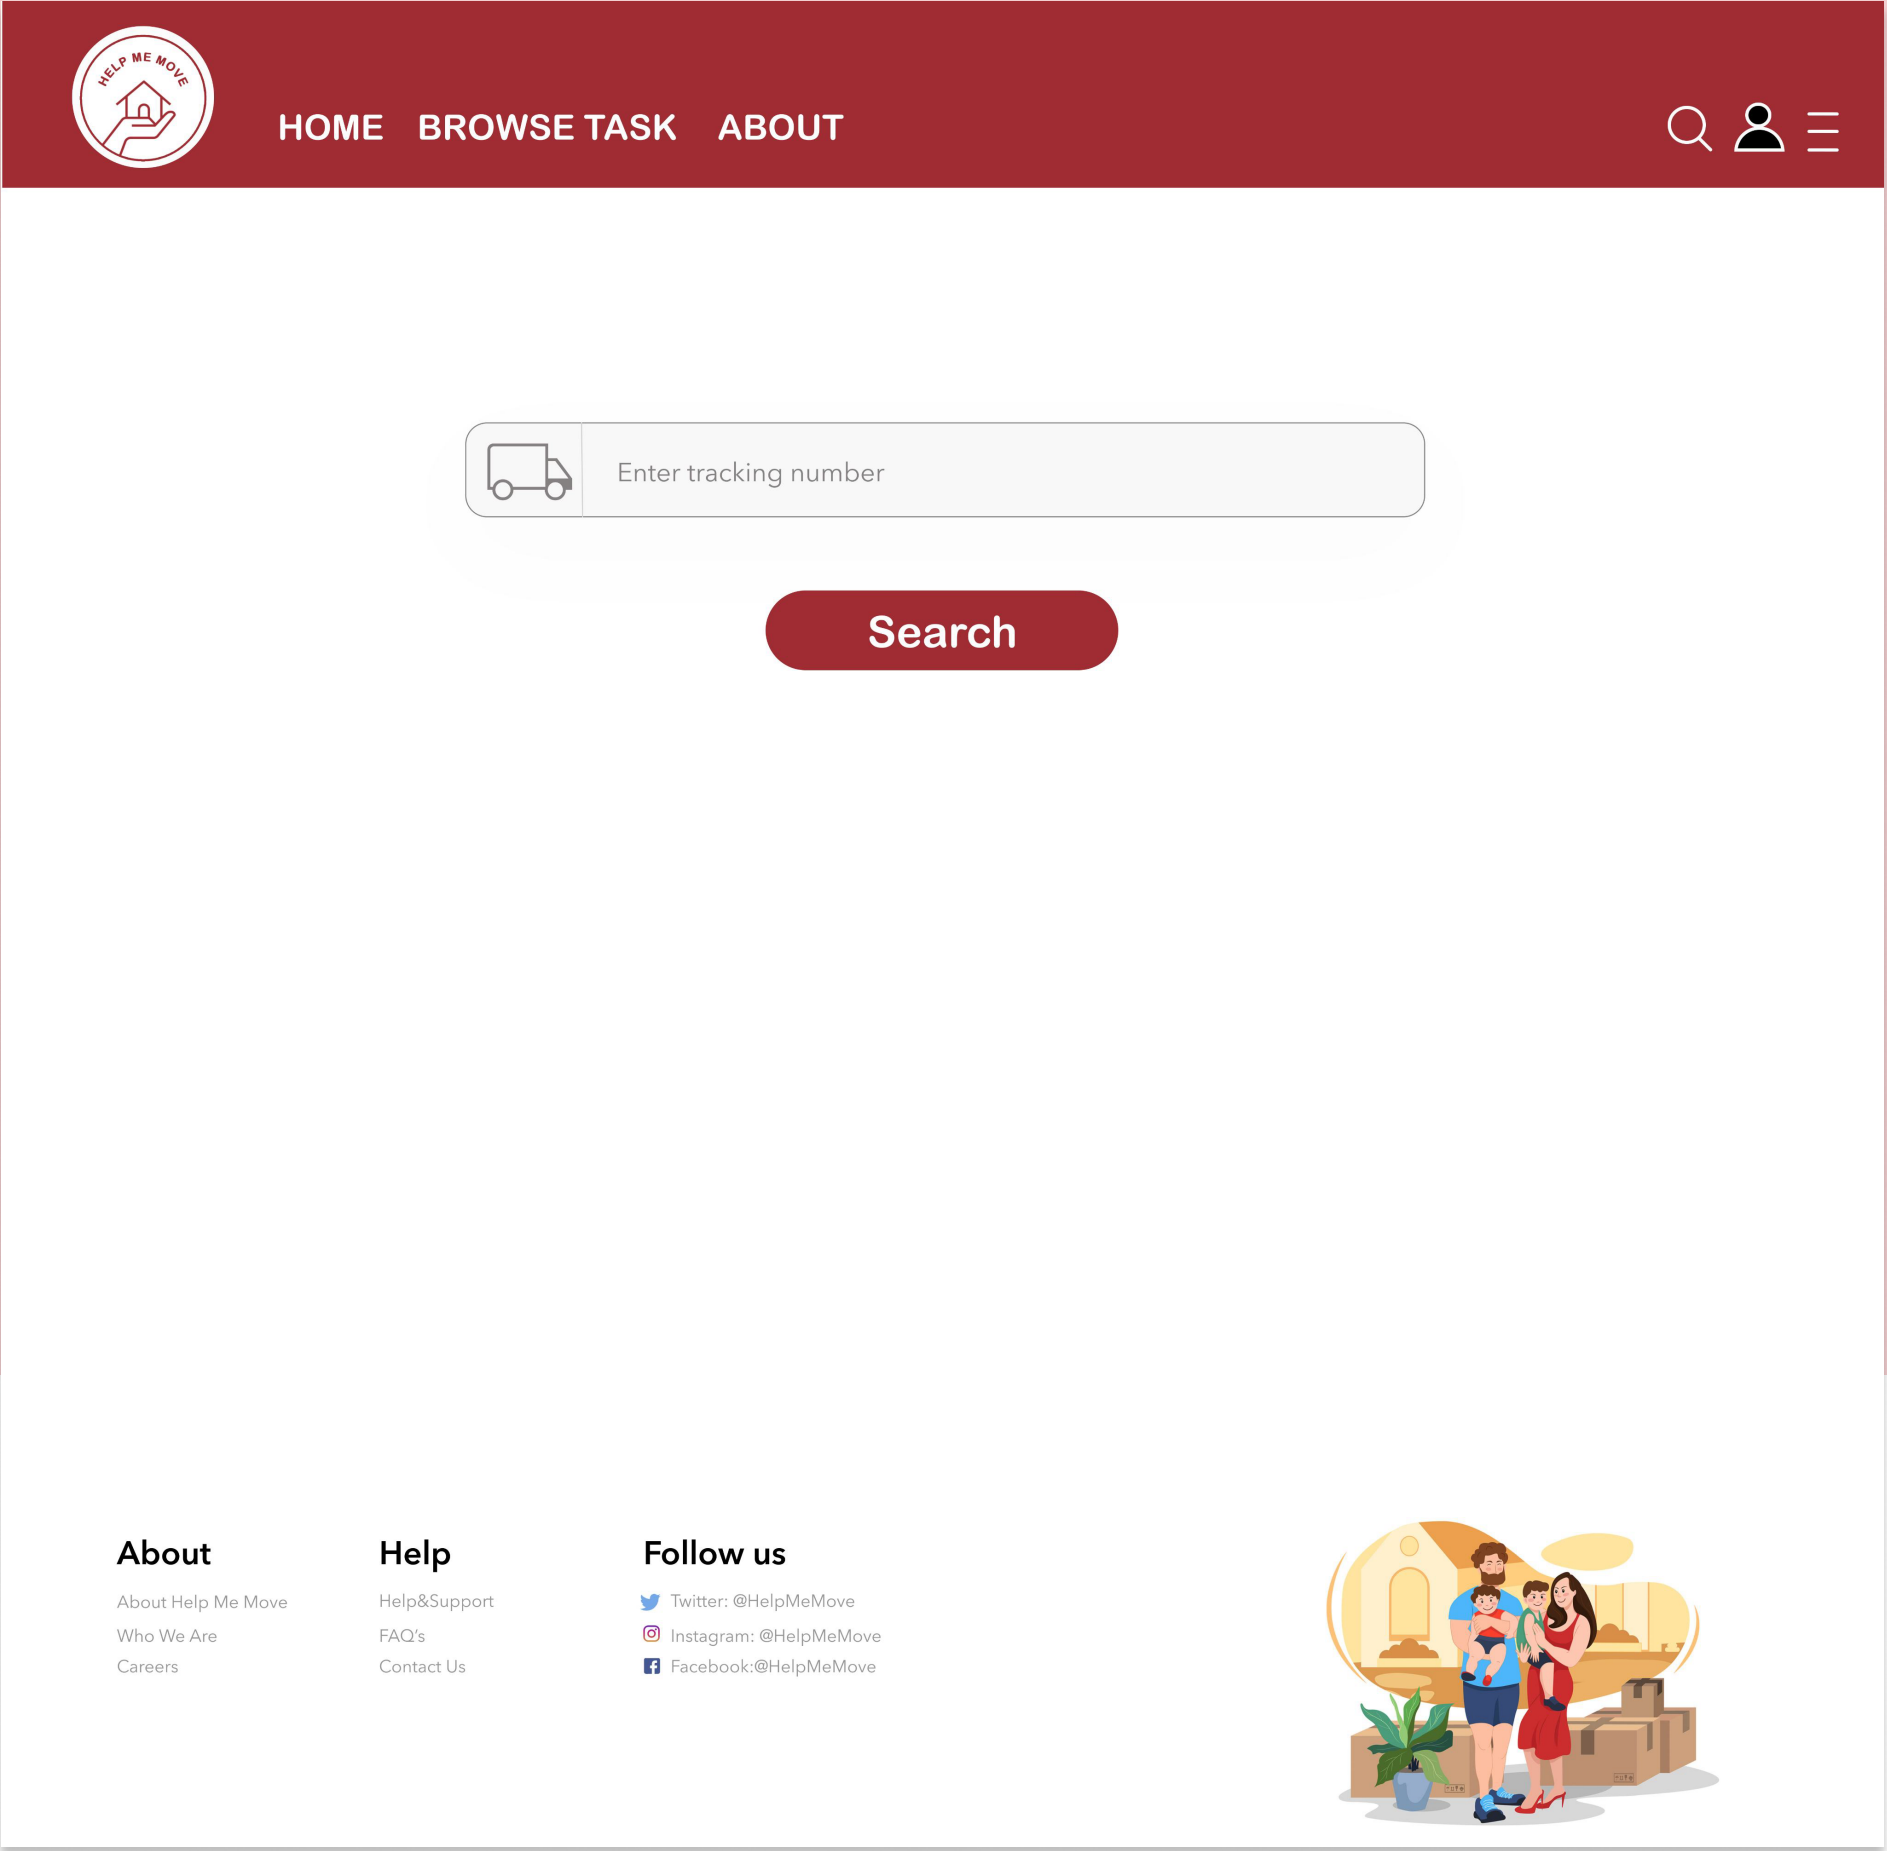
HELP ME MOVE

HOME BROWSE TASK ABOUT

Enter tracking number

Search

About

About Help Me Move
Who We Are
Careers

Help

Help&Support
FAQ's
Contact Us

Follow us

Twitter: @HelpMeMove
Instagram: @HelpMeMove
Facebook:@HelpMeMove